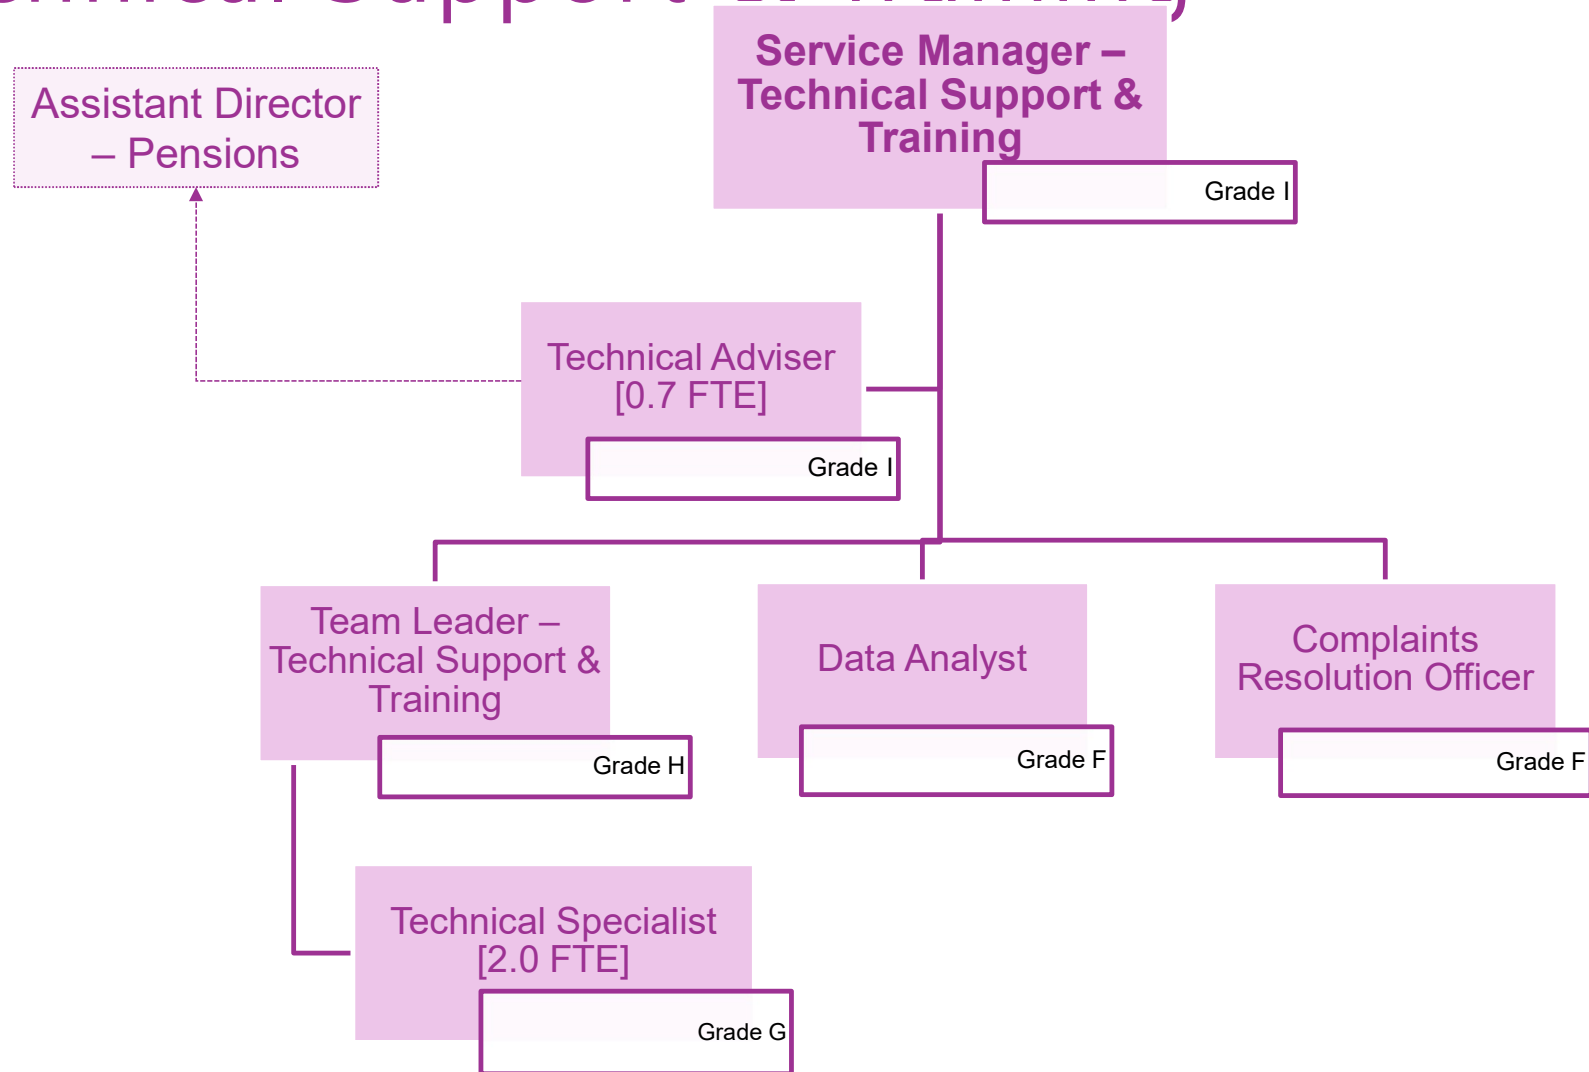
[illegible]

Assistant Director – Pensions

Service Manager – Technical Support & Training

Grade I

Technical Adviser [0.7 FTE]

Grade I

Team Leader – Technical Support & Training

Grade H

Data Analyst

Grade F

Complaints Resolution Officer

Grade F

Technical Specialist [2.0 FTE]

Grade G